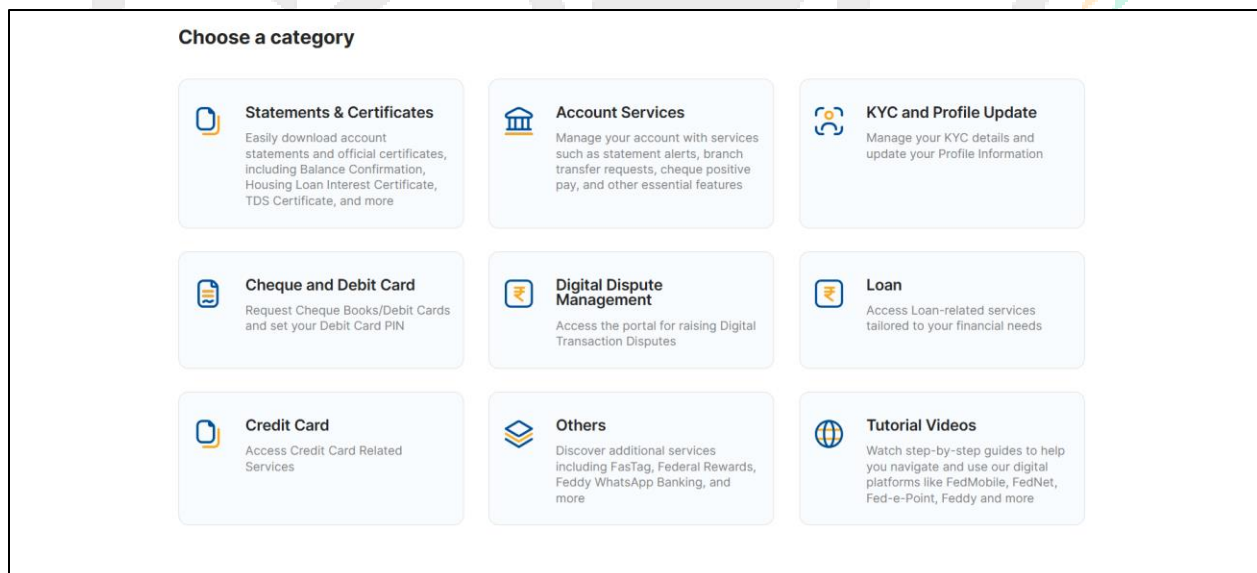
Choose a category

Statements & Certificates
Easily download account statements and official certificates, including Balance Confirmation, Housing Loan Interest Certificate, TDS Certificate, and more

Account Services
Manage your account with services such as statement alerts, branch transfer requests, cheque positive pay, and other essential features

KYC and Profile Update
Manage your KYC details and update your Profile Information

Cheque and Debit Card
Request Cheque Books/Debit Cards and set your Debit Card PIN

Digital Dispute Management
Access the portal for raising Digital Transaction Disputes

Loan
Access Loan-related services tailored to your financial needs

Credit Card
Access Credit Card Related Services

Others
Discover additional services including FasTag, Federal Rewards, Feddy WhatsApp Banking, and more

Tutorial Videos
Watch step-by-step guides to help you navigate and use our digital platforms like FedMobile, FedNet, Fed-e-Point, Feddy and more